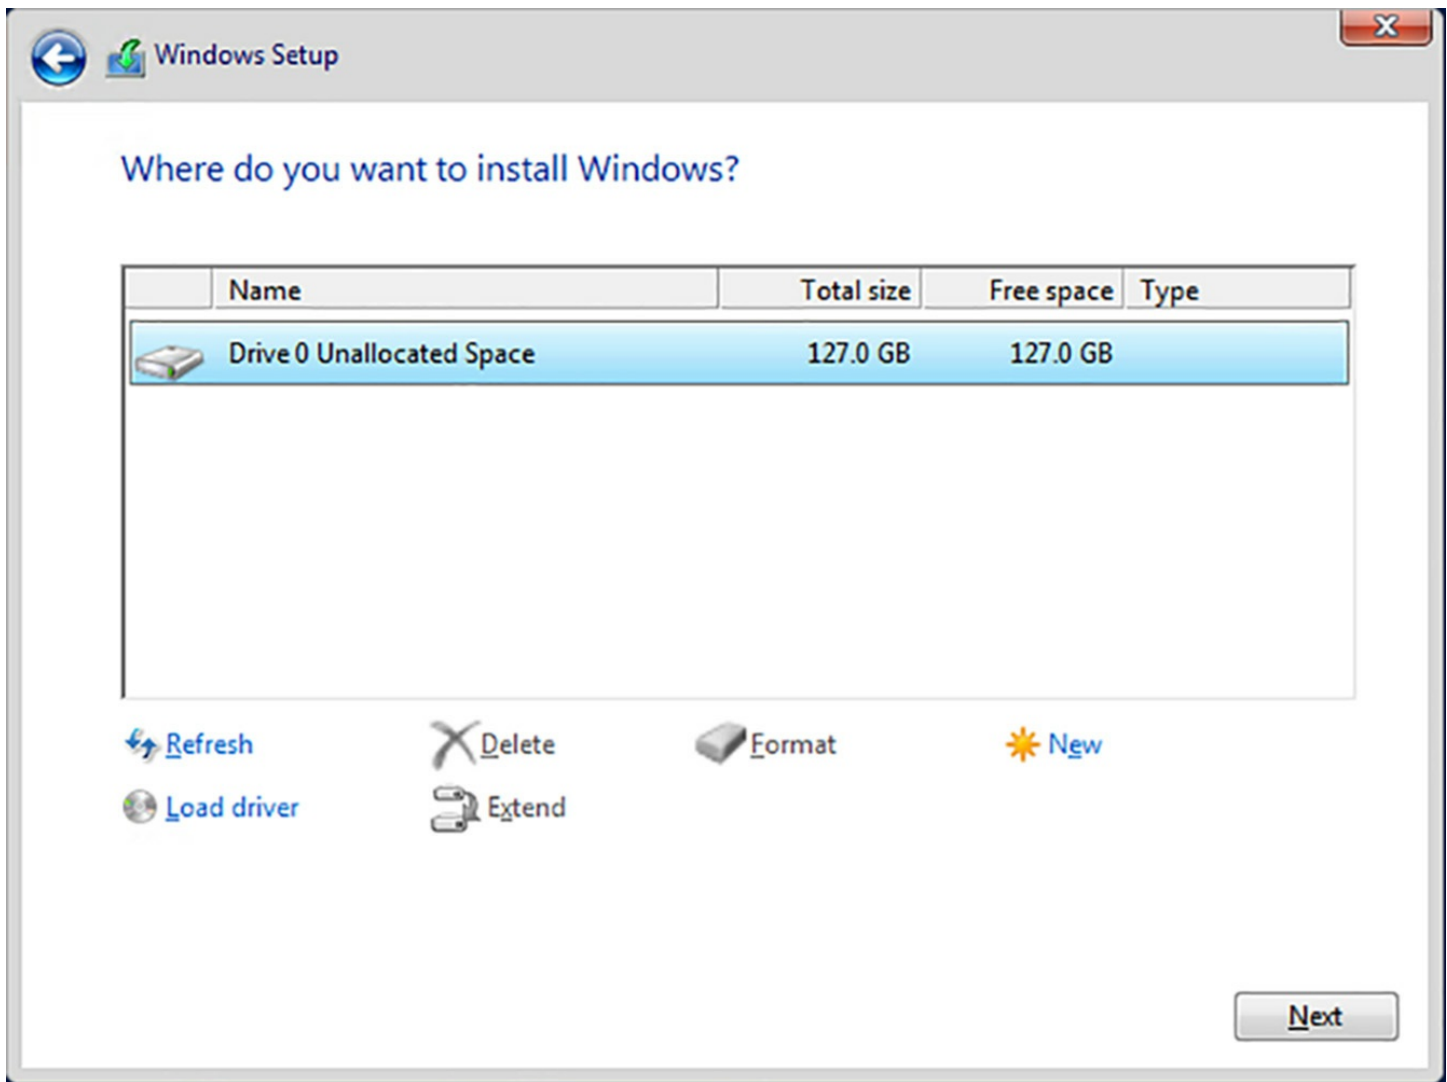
Windows Setup

Where do you want to install Windows?

| | Name | Total size | Free space | Type |
|---|---|---|---|---|
| | Drive 0 Unallocated Space | 127.0 GB | 127.0 GB | |

Refresh
Delete
Format
New
Load driver
Extend

Next